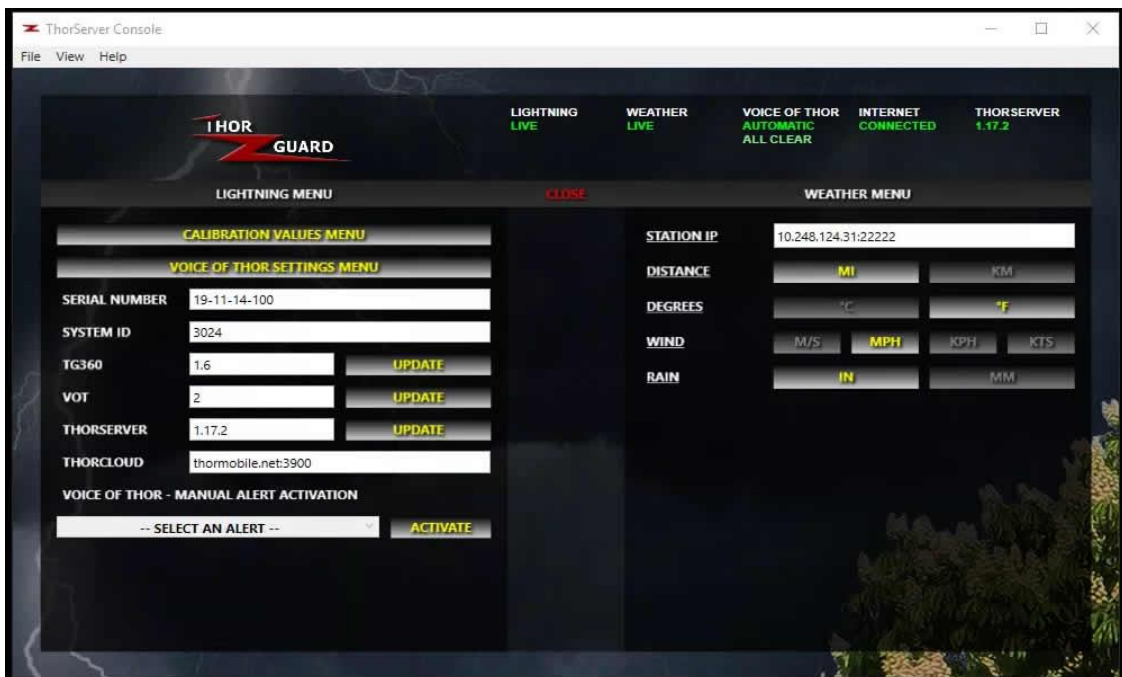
ThorServer Console

File View Help

THOR GUARD

LIGHTNING
LIVE

WEATHER
LIVE

VOICE OF THOR
AUTOMATIC
ALL CLEAR

INTERNET
CONNECTED

THORSERVER
1.17.2

LIGHTNING MENU

CLOSE

WEATHER MENU

CALIBRATION VALUES MENU

VOICE OF THOR SETTINGS MENU

SERIAL NUMBER 19-11-14-100

SYSTEM ID 3024

TG360 1.6 UPDATE

VOT 2 UPDATE

THORSERVER 1.17.2 UPDATE

THORCLOUD thormobile.net:3900

VOICE OF THOR - MANUAL ALERT ACTIVATION

-- SELECT AN ALERT -- ACTIVATE

STATION IP 10.248.124.31:22222

DISTANCE MI KM

DEGREES °C °F

WIND M/S MPH KPH KTS

RAIN IN MM